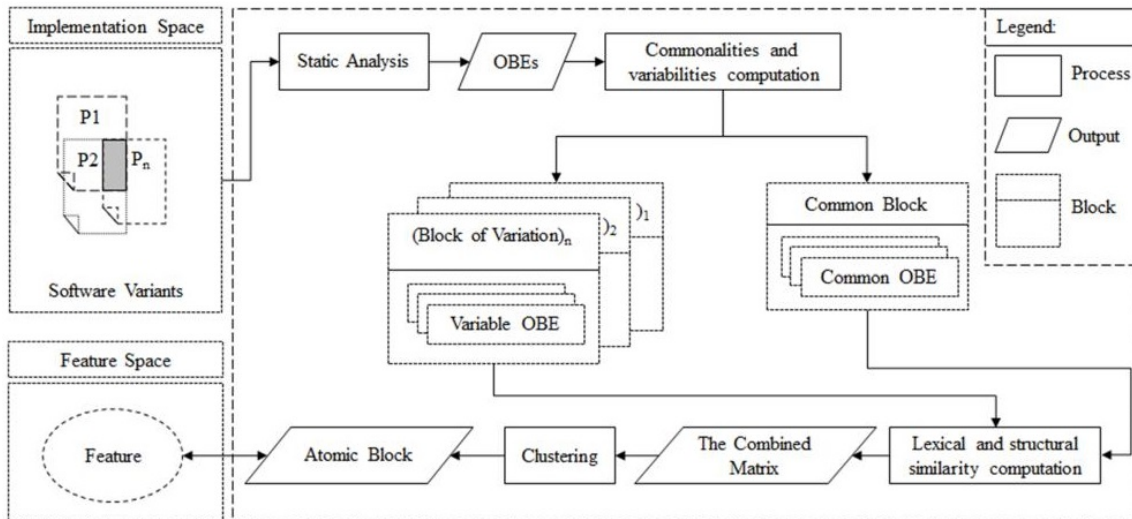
Implementation Space

P1

P2

$P_n$

Software Variants

Feature Space

Feature

Static Analysis

OBEs

Commonalities and variabilities computation

$)_1$

$)_2$

(Block of Variation)$_n$

Variable OBE

Common Block

Common OBE

Legend:

Process

Output

Block

Atomic Block

Clustering

The Combined Matrix

Lexical and structural similarity computation